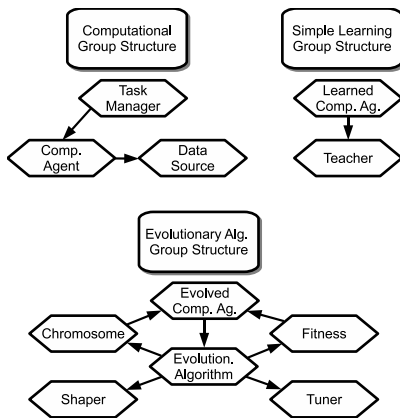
Computational Group Structure

Task Manager

Comp. Agent

Data Source

Simple Learning Group Structure

Learned Comp. Ag.

Teacher

Evolutionary Alg. Group Structure

Evolved Comp. Ag.

Chromosome

Fitness

Evolution. Algorithm

Shaper

Tuner